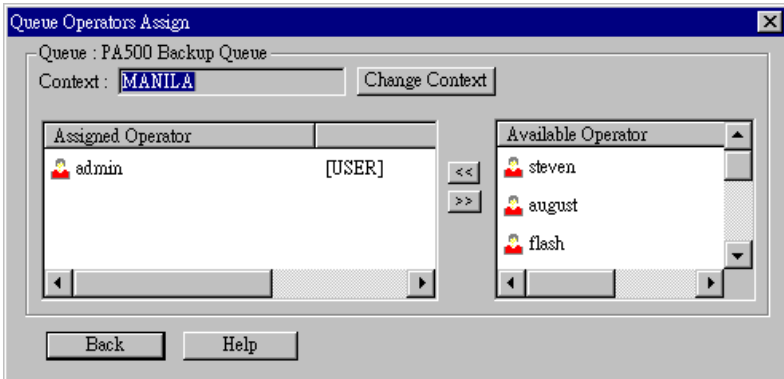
Queue Operators Assign

Queue : PA500 Backup Queue

Context : MANILA

Change Context

| Assigned Operator | |
|---|---|
| admin | [USER] |

<<

>>

Available Operator

steven

august

flash

Back

Help